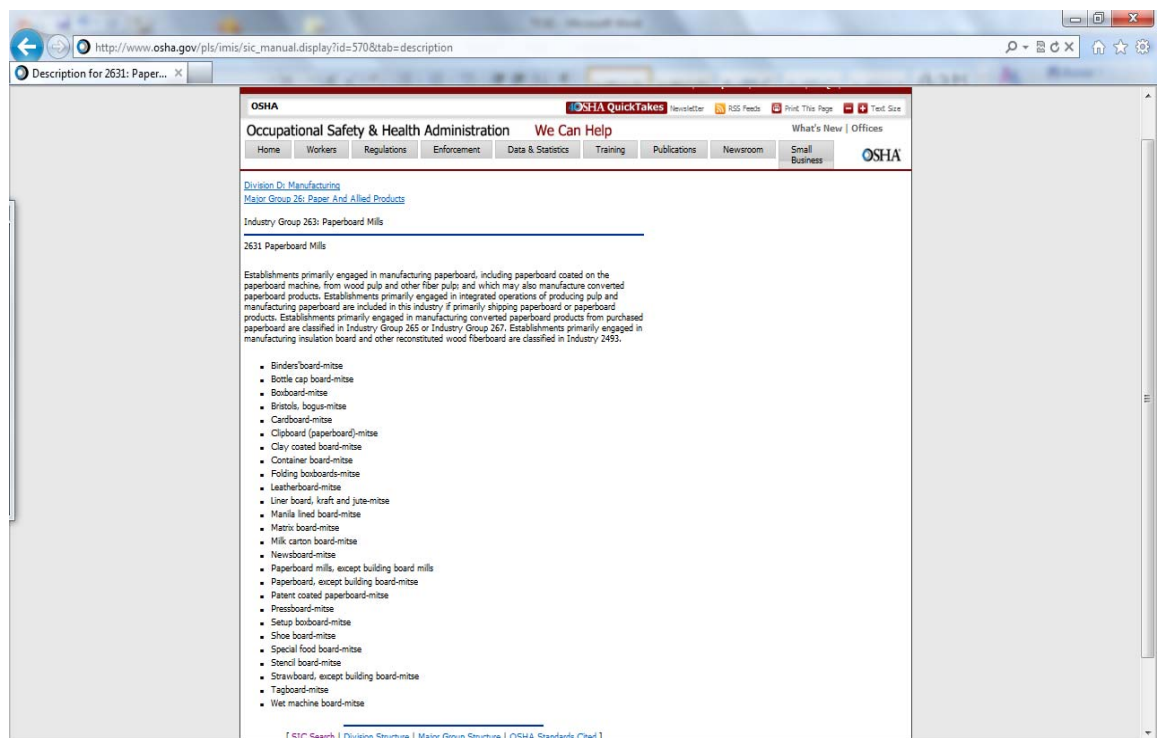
http://www.osha.gov/pls/imis/sic_manual.display?id=570&tab=description

Description for 2631: Paper... ×

OSHA

OSHA QuickTakes Newsletter RSS Feeds Print This Page Text Size

Occupational Safety & Health Administration We Can Help

What's New | Offices

Home Workers Regulations Enforcement Data & Statistics Training Publications Newsroom Small Business OSHA

Division D: Manufacturing
Major Group 26: Paper And Allied Products

Industry Group 263: Paperboard Mills

2631 Paperboard Mills

Establishments primarily engaged in manufacturing paperboard, including paperboard coated on the paperboard machine, from wood pulp and other fiber pulp; and which may also manufacture converted paperboard products. Establishments primarily engaged in integrated operations of producing pulp and manufacturing paperboard are included in this industry if primarily shipping paperboard or paperboard products. Establishments primarily engaged in manufacturing converted paperboard products from purchased paperboard are classified in Industry Group 265 or Industry Group 267. Establishments primarily engaged in manufacturing insulation board and other reconstituted wood fiberboard are classified in Industry 2493.

- Binders'board-mitse
- Bottle cap board-mitse
- Boxboard-mitse
- Bristols, bogus-mitse
- Cardboard-mitse
- Clipboard (paperboard)-mitse
- Clay coated board-mitse
- Container board-mitse
- Folding boxboards-mitse
- Leatherboard-mitse
- Liner board, kraft and jute-mitse
- Manila lined board-mitse
- Matrix board-mitse
- Milk carton board-mitse
- Newsboard-mitse
- Paperboard mills, except building board mills
- Paperboard, except building board-mitse
- Patent coated paperboard-mitse
- Pressboard-mitse
- Setup boxboard-mitse
- Shoe board-mitse
- Special food board-mitse
- Stencil board-mitse
- Strawboard, except building board-mitse
- Tagboard-mitse
- Wet machine board-mitse

[ SIC Search | Division Structure | Major Group Structure | OSHA Standards Cited ]